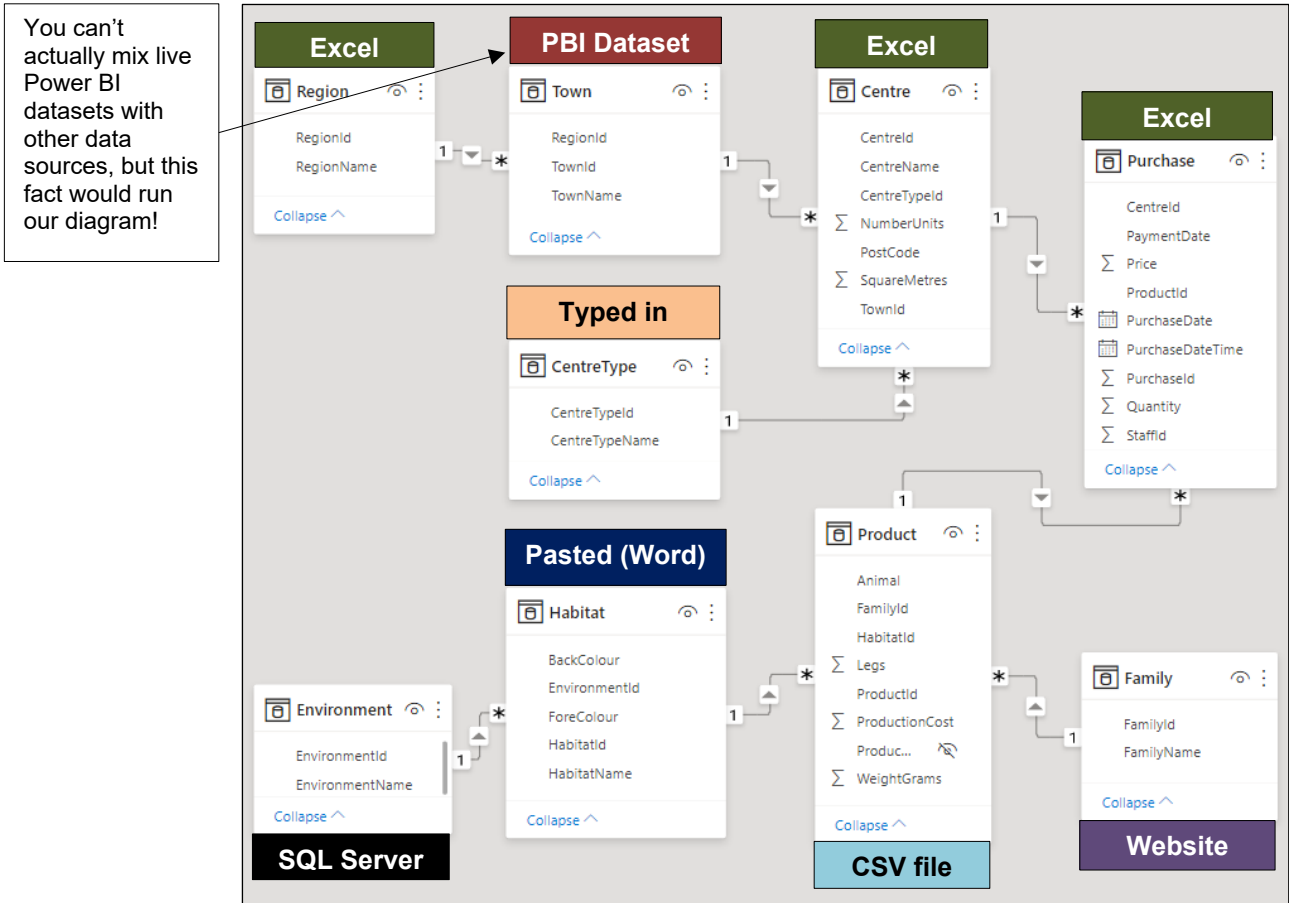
You can't actually mix live Power BI datasets with other data sources, but this fact would run our diagram!

Excel

Region

RegionId
RegionName

Collapse

PBI Dataset

Town

RegionId
TownId
TownName

Collapse

Excel

Centre

CentreId
CentreName
CentreTypeId
NumberUnits
PostCode
SquareMetres
TownId

Collapse

Excel

Purchase

CentreId
PaymentDate
Price
ProductId
PurchaseDate
PurchaseDateTime
PurchaseId
Quantity
StaffId

Collapse

Typed in

CentreType

CentreTypeId
CentreTypeName

Collapse

Pasted (Word)

Habitat

BackColour
EnvironmentId
ForeColour
HabitatId
HabitatName

Collapse

Product

Animal
FamilyId
HabitatId
Legs
ProductId
ProductionCost
Produc...
WeightGrams

Collapse

CSV file

Environment

EnvironmentId
EnvironmentName

Collapse

SQL Server

Family

FamilyId
FamilyName

Collapse

Website

1 *
1 *
1 *
* 1
1 *
1 *
* 1
1 *
* 1